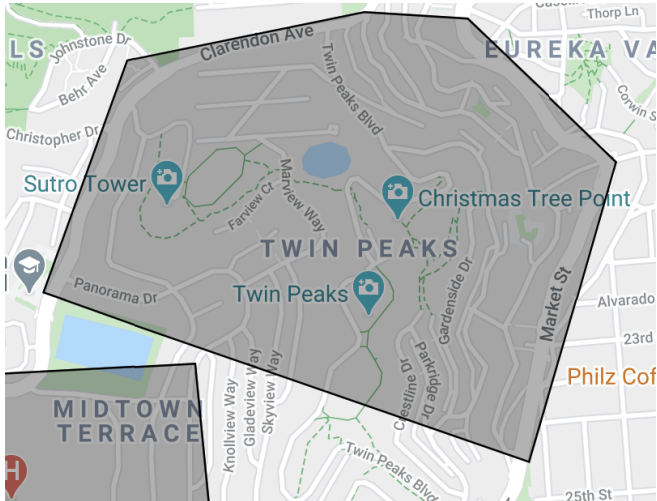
LS
Johnstone Dr
Clarendon Ave
EUREKA VA
Thorp Ln
Behr Ave
Twin Peaks Blvd
Corwin St
Christopher Dr
Sutro Tower
Marview Way
Farview Ct
Christmas Tree Point
TWIN PEAKS
Gardenside Dr
Market St
Panorama Dr
Twin Peaks
Alvarado
23rd
Philz Cof
Crestline Dr
Parkridge Dr
MIDTOWN TERRACE
Knollview Way
Gladeview Way
Skyview Way
Twin Peaks Blvd
25th St